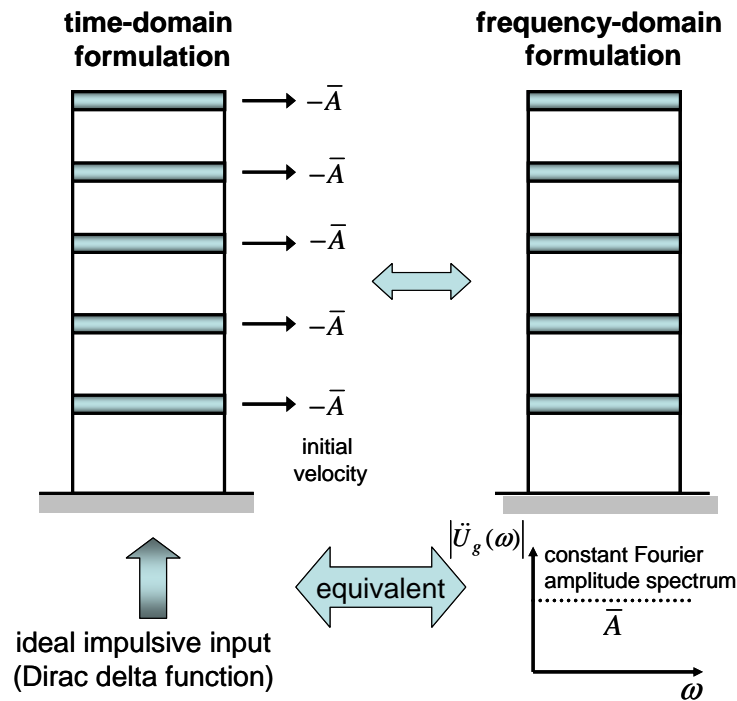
time-domain formulation

frequency-domain formulation

$-\overline{A}$

$-\overline{A}$

$-\overline{A}$

$-\overline{A}$

$-\overline{A}$

initial velocity

$\left|\ddot{U}_g(\omega)\right|$

constant Fourier amplitude spectrum

$\overline{A}$

$\omega$

equivalent

ideal impulsive input (Dirac delta function)